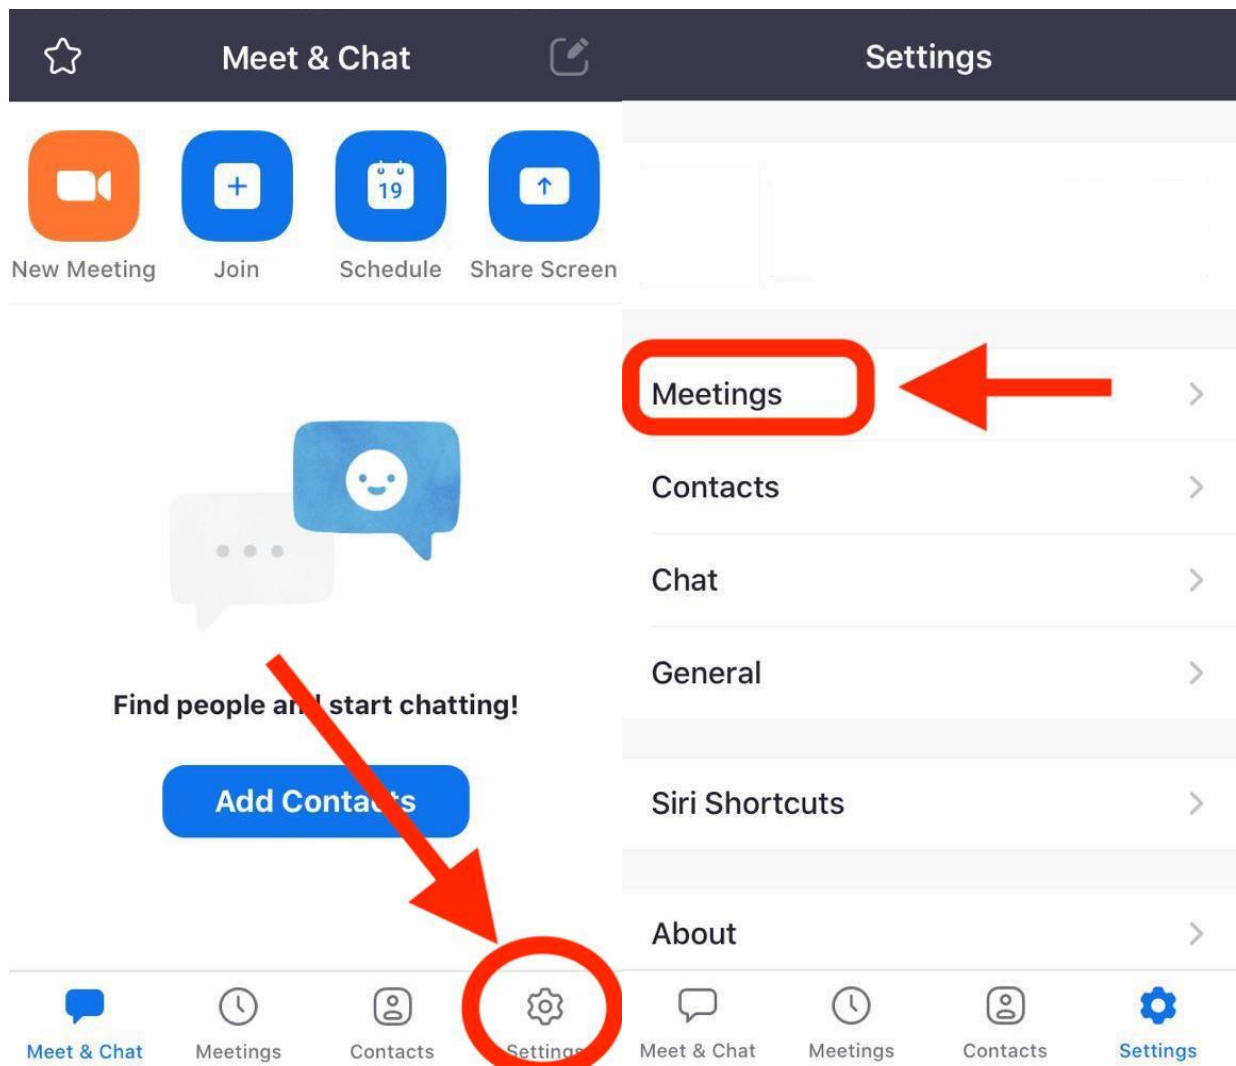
Meet & Chat

New Meeting
Join
19
Schedule
Share Screen

Find people an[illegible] start chatting!

Add Conta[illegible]s

Meet & Chat
Meetings
Contacts
Setting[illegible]

Settings

Meetings
Contacts
Chat
General

Siri Shortcuts

About

Meet & Chat
Meetings
Contacts
Settings